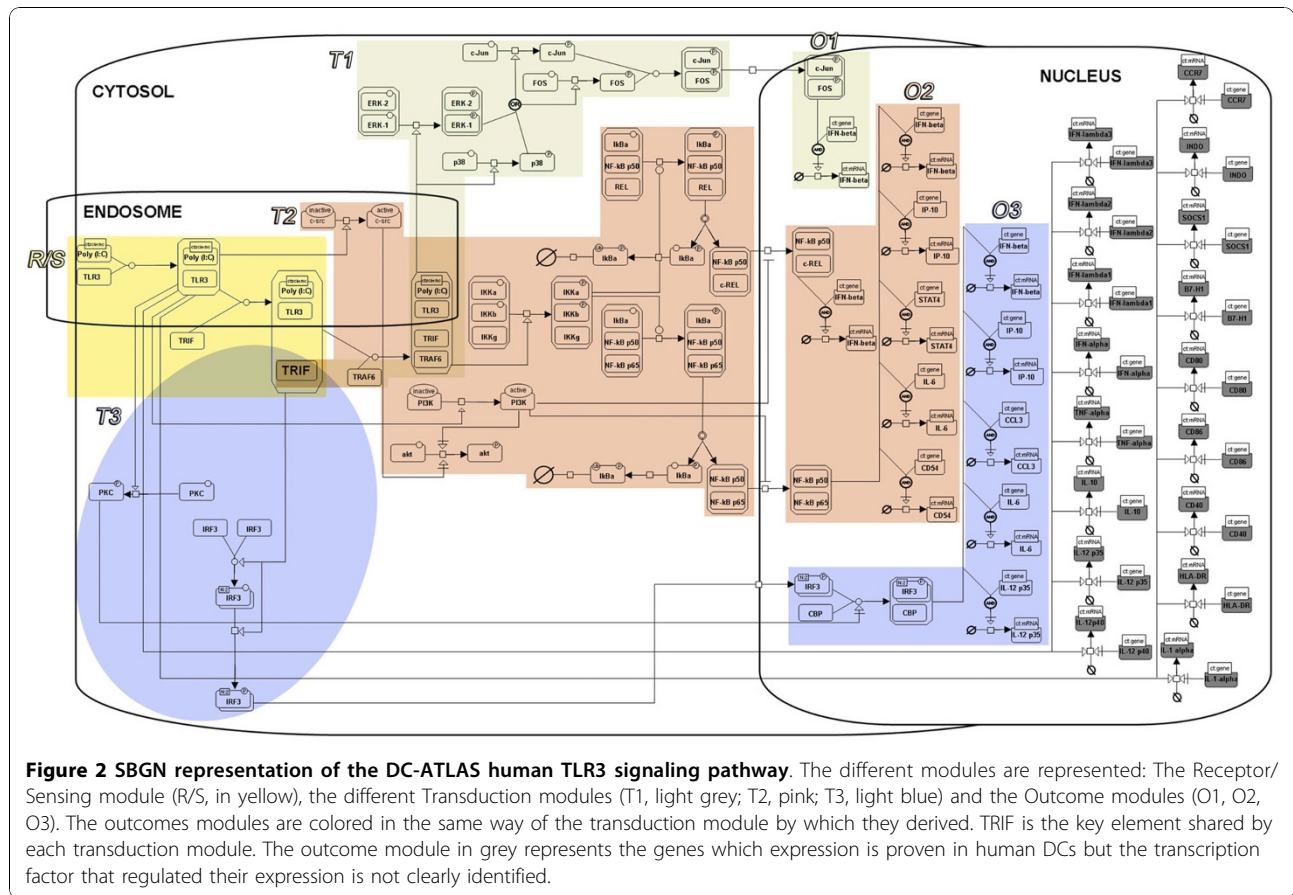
CYTOSOL

NUCLEUS

ENDOSOME

R/S

T1

T2

T3

O1

O2

O3

Poly (I:C)
TLR3
Poly (I:C)
TLR3
Poly (I:C)
TLR3
TRIF
TRIF
Poly (I:C)
TLR3
TRIF
TRAF6
TRAF6

inactive
c-src
active
c-src

ERK-2
ERK-1
ERK-2
ERK-1
c-Jun
c-Jun
FOS
FOS
c-Jun
FOS
p38
p38

IkBa
NF-kB p50
REL
IkBa
NF-kB p50
REL
IkBa
IkBa
NF-kB p50
c-REL

IKKa
IKKb
IKKg
IKKa
IKKb
IKKg

IkBa
NF-kB p50
NF-kB p65
IkBa
NF-kB p50
NF-kB p65

inactive
PI3K
active
PI3K
akt
akt

IkBa
IkBa
NF-kB p50
NF-kB p65

PKC
PKC
IRF3
IRF3
IRF3
IRF3

c-Jun
FOS
ct:gene
IFN-beta
ct:mRNA
IFN-beta

ct:gene
IFN-beta
ct:mRNA
IFN-beta
ct:gene
IP-10
ct:mRNA
IP-10
ct:gene
STAT4
ct:mRNA
STAT4
ct:gene
IL-6
ct:mRNA
IL-6
ct:gene
CD54
ct:mRNA
CD54

NF-kB p50
c-REL
ct:gene
IFN-beta
ct:mRNA
IFN-beta

NF-kB p50
NF-kB p65

ct:gene
IFN-beta
ct:mRNA
IFN-beta
ct:gene
IP-10
ct:mRNA
IP-10
ct:gene
CCL3
ct:mRNA
CCL3
ct:gene
IL-6
ct:mRNA
IL-6
ct:gene
IL-12 p35
ct:mRNA
IL-12 p35

IRF3
CBP
IRF3
CBP

ct:mRNA
IFN-lambda3
ct:gene
IFN-lambda3
ct:mRNA
IFN-lambda2
ct:gene
IFN-lambda2
ct:mRNA
IFN-lambda1
ct:gene
IFN-lambda1
ct:mRNA
IFN-alpha
ct:gene
IFN-alpha
ct:mRNA
TNF-alpha
ct:gene
TNF-alpha
ct:mRNA
IL-10
ct:gene
IL-10
ct:mRNA
IL-12 p35
ct:gene
IL-12 p35
ct:mRNA
IL-12p40
ct:gene
IL-12 p40
ct:mRNA
IL-1 alpha
ct:gene
IL-1-alpha

ct:mRNA
CCR7
ct:gene
CCR7
ct:mRNA
INDO
ct:gene
INDO
ct:mRNA
SOCS1
ct:gene
SOCS1
ct:mRNA
B7-H1
ct:gene
B7-H1
ct:mRNA
CD80
ct:gene
CD80
ct:mRNA
CD86
ct:gene
CD86
ct:mRNA
CD40
ct:gene
CD40
ct:mRNA
HLA-DR
ct:gene
HLA-DR

**Figure 2 SBGN representation of the DC-ATLAS human TLR3 signaling pathway**. The different modules are represented: The Receptor/Sensing module (R/S, in yellow), the different Transduction modules (T1, light grey; T2, pink; T3, light blue) and the Outcome modules (O1, O2, O3). The outcomes modules are colored in the same way of the transduction module by which they derived. TRIF is the key element shared by each transduction module. The outcome module in grey represents the genes which expression is proven in human DCs but the transcription factor that regulated their expression is not clearly identified.